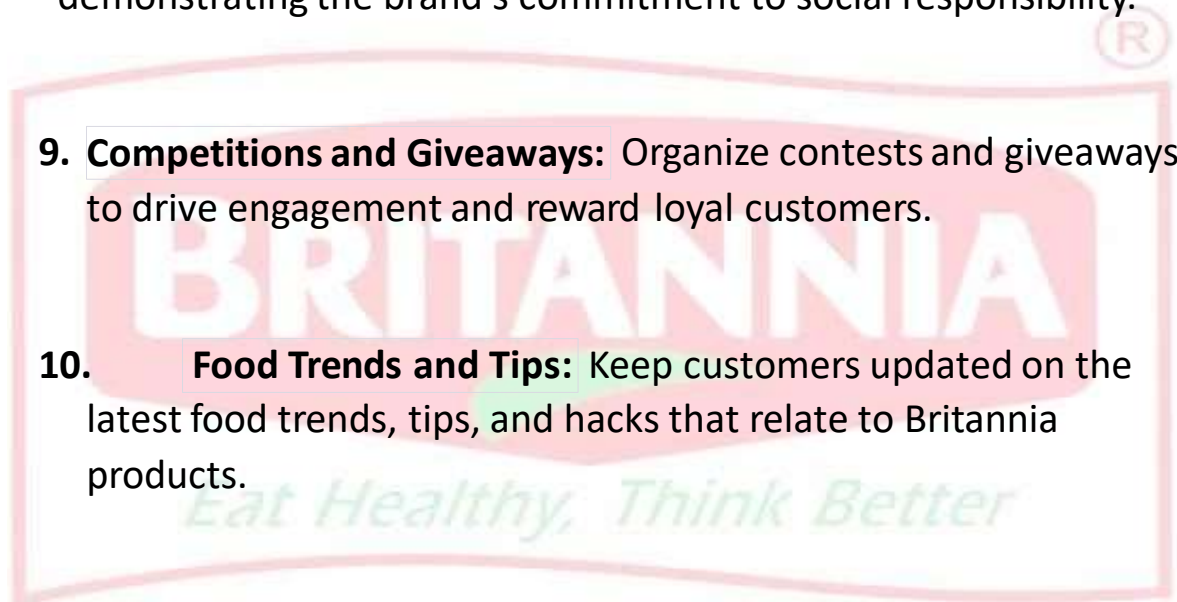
demonstrating the brand's commitment to social responsibility.

9. **Competitions and Giveaways:** Organize contests and giveaways to drive engagement and reward loyal customers.

BRITANNIA

10. **Food Trends and Tips:** Keep customers updated on the latest food trends, tips, and hacks that relate to Britannia products.

Eat Healthy, Think Better